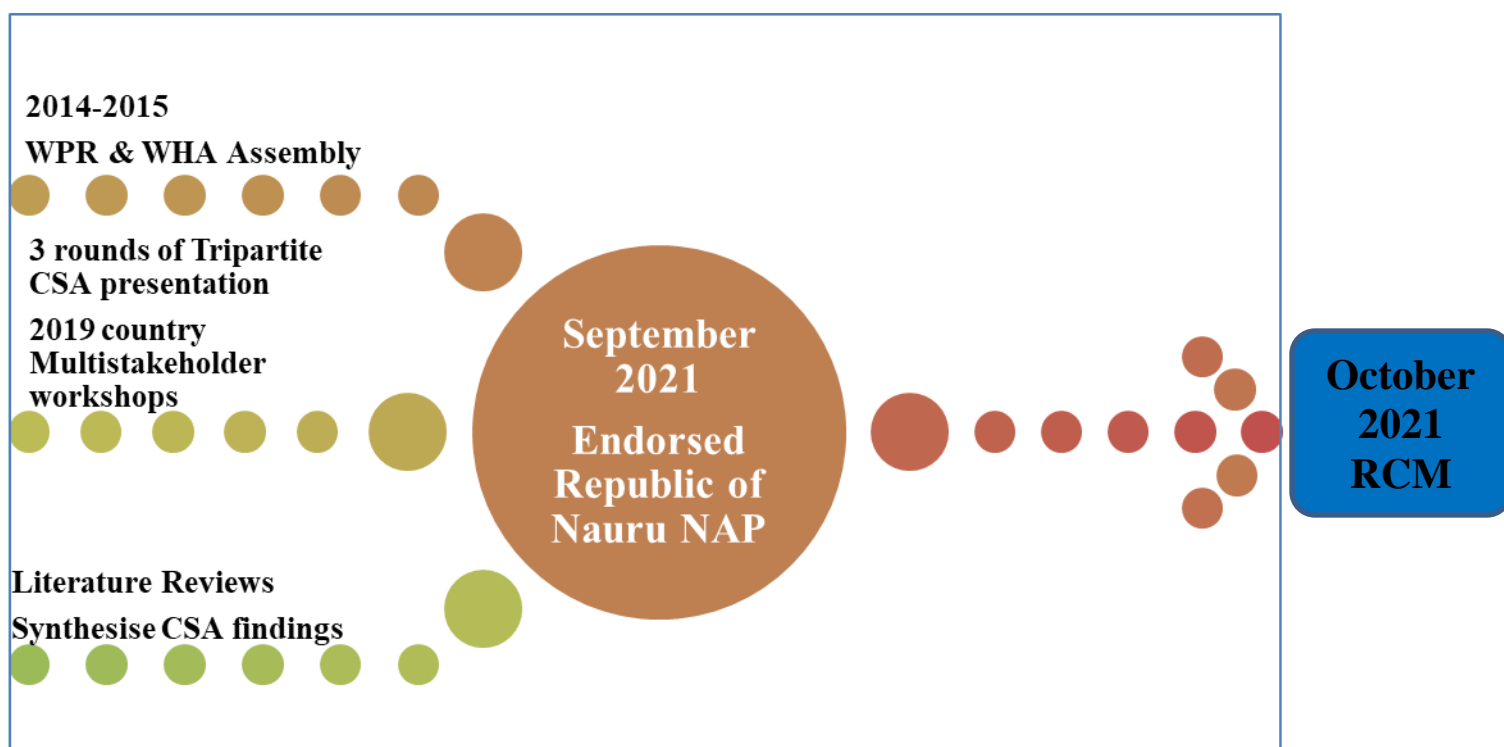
2014-2015

WPR & WHA Assembly

3 rounds of Tripartite CSA presentation

2019 country Multistakeholder workshops

Literature Reviews

Synthesise CSA findings

September 2021

Endorsed Republic of Nauru NAP

October 2021 RCM